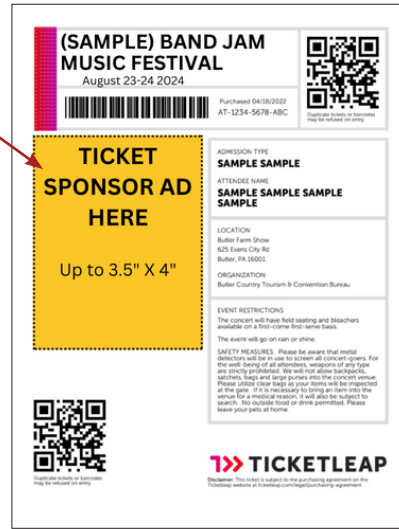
(SAMPLE) BAND JAM MUSIC FESTIVAL
August 23-24 2024

Purchased 04/18/2022
AT-1234-5678-ABC

Duplicate tickets or barcodes may be refused on entry.

TICKET SPONSOR AD HERE

Up to 3.5" X 4"

ADMISSION TYPE
SAMPLE SAMPLE

ATTENDEE NAME
SAMPLE SAMPLE SAMPLE SAMPLE

LOCATION
Butler Farm Show
625 Evans City Rd
Butler, PA 16001

ORGANIZATION
Butler Country Tourism & Convention Bureau

EVENT RESTRICTIONS
The concert will have field seating and bleachers available on a first-come first-serve basis.

The event will go on rain or shine.

SAFETY MEASURES: Please be aware that metal detectors will be in use to screen all concert-goers. For the well-being of all attendees, weapons of any type are strictly prohibited. We will not allow backpacks, satchels, bags and large purses into the concert venue. Please utilize clear bags as your items will be inspected at the gate. If it is necessary to bring an item into the venue for a medical reason, it will also be subject to search. No outside food or drink permitted. Please leave your pets at home.

Duplicate tickets or barcodes may be refused on entry.

TICKETLEAP

Disclaimer: This ticket is subject to the purchasing agreement on the Ticketleap website at ticketleap.com/legal/purchasing-agreement.